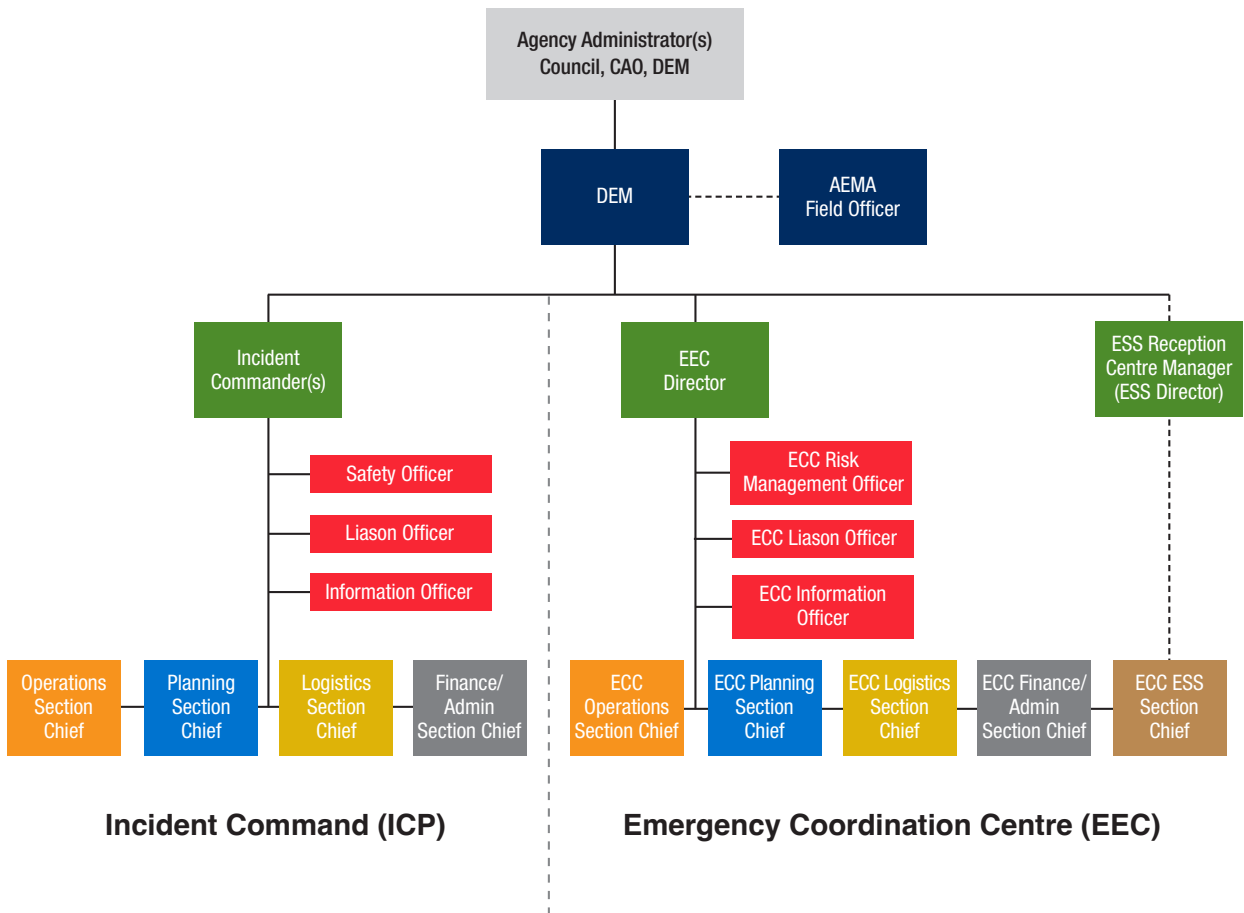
Agency Administrator(s)
Council, CAO, DEM

DEM

AEMA
Field Officer

Incident
Commander(s)

Safety Officer

Liason Officer

Information Officer

Operations
Section
Chief

Planning
Section
Chief

Logistics
Section
Chief

Finance/
Admin
Section Chief

Incident Command (ICP)

EEC
Director

ECC Risk
Management Officer

ECC Liason Officer

ECC Information
Officer

ECC
Operations
Section Chief

ECC Planning
Section
Chief

ECC Logistics
Section
Chief

ECC Finance/
Admin
Section Chief

ESS Reception
Centre Manager
(ESS Director)

ECC ESS
Section
Chief

Emergency Coordination Centre (EEC)